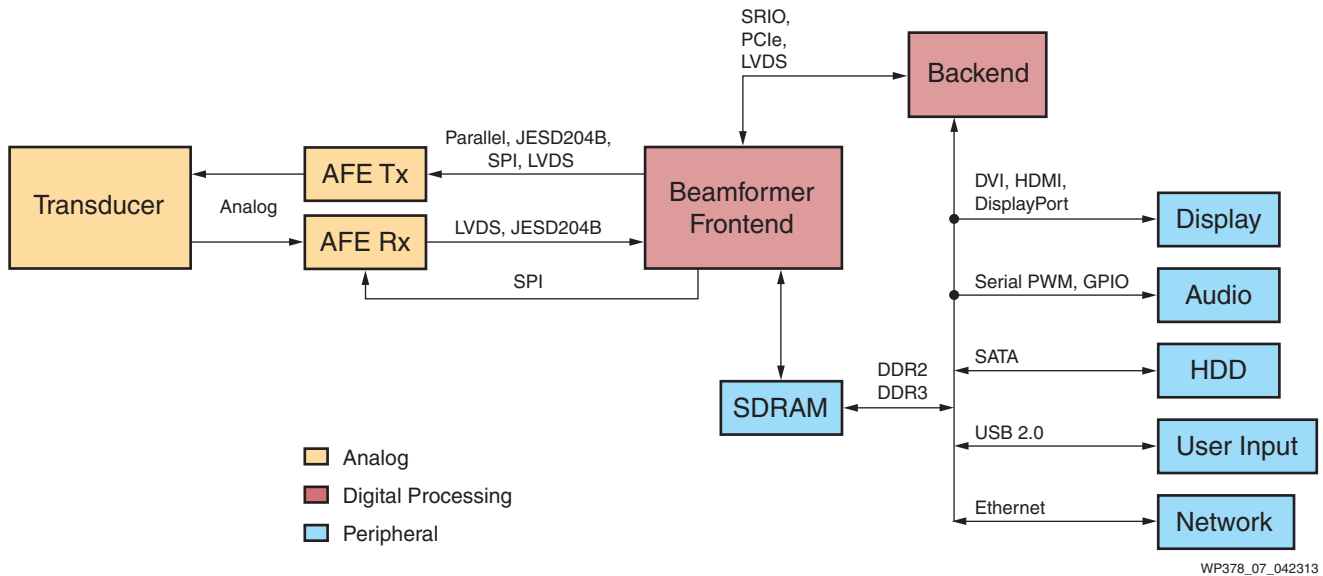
SRIO,
PCIe,
LVDS

Backend

Parallel, JESD204B,
SPI, LVDS

Transducer

AFE Tx

Analog

AFE Rx

LVDS, JESD204B

Beamformer
Frontend

SPI

DVI, HDMI,
DisplayPort

Display

Serial PWM, GPIO

Audio

SATA

HDD

SDRAM

DDR2
DDR3

USB 2.0

User Input

Ethernet

Network

Analog

Digital Processing

Peripheral

WP378_07_042313